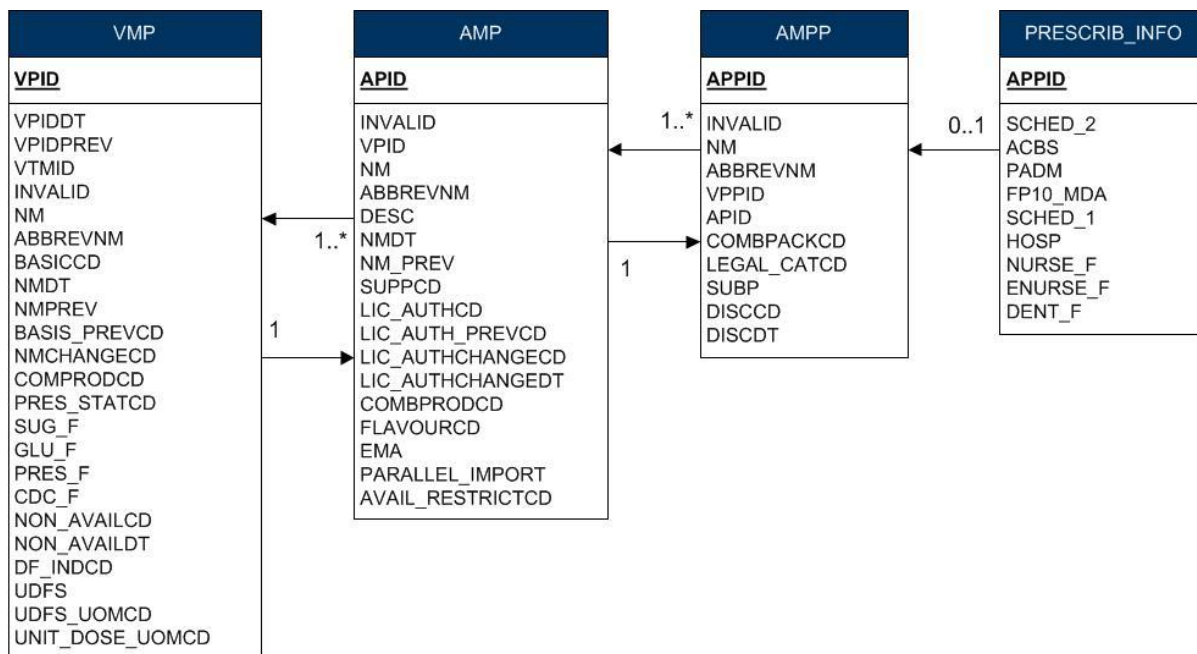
VMP

VPID

VPIDDT
VPIDPREV
VTMID
INVALID
NM
ABBREVNM
BASICCD
NMDT
NMPREV
BASIS_PREVCD
NMCHANGECD
COMPRODCD
PRES_STATCD
SUG_F
GLU_F
PRES_F
CDC_F
NON_AVAILCD
NON_AVAILDT
DF_INDCD
UDFS
UDFS_UOMCD
UNIT_DOSE_UOMCD

1..*

1

AMP

APID

INVALID
VPID
NM
ABBREVNM
DESC
NMDT
NM_PREV
SUPPCD
LIC_AUTHCD
LIC_AUTH_PREVCD
LIC_AUTHCHANGECD
LIC_AUTHCHANGEDT
COMBPRODCD
FLAVOURCD
EMA
PARALLEL_IMPORT
AVAIL_RESTRICTCD

1..*

1

AMPP

APPID

INVALID
NM
ABBREVNM
VPPID
APID
COMBPACKCD
LEGAL_CATCD
SUBP
DISCCD
DISCDT

0..1

PRESCRIB_INFO

APPID

SCHED_2
ACBS
PADM
FP10_MDA
SCHED_1
HOSP
NURSE_F
ENURSE_F
DENT_F